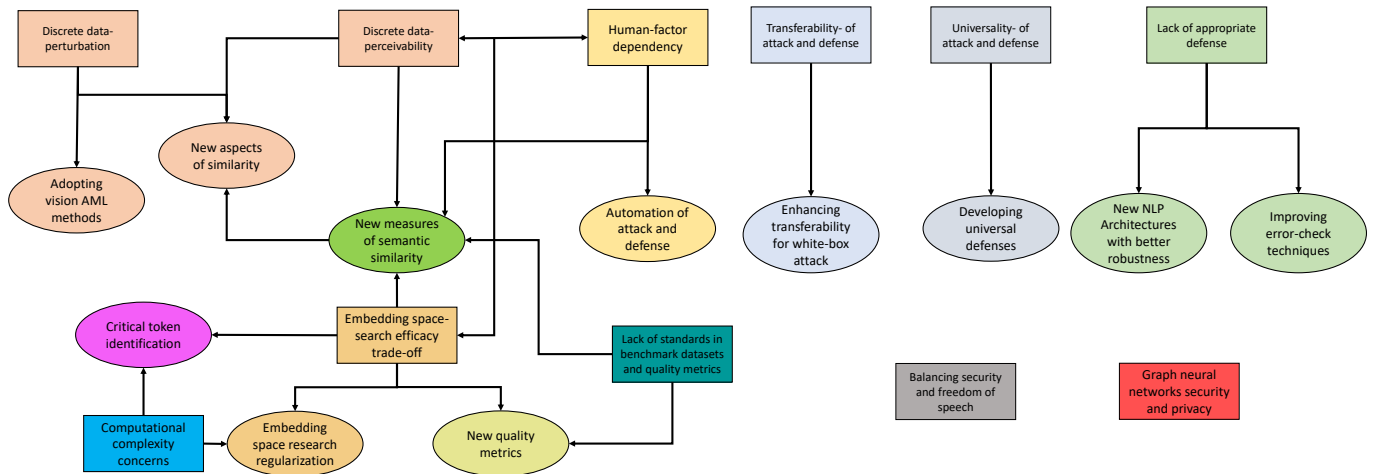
Discrete data-perturbation

Discrete data-perceivability

Human-factor dependency

Transferability- of attack and defense

Universality- of attack and defense

Lack of appropriate defense

New aspects of similarity

Adopting vision AML methods

New measures of semantic similarity

Automation of attack and defense

Enhancing transferability for white-box attack

Developing universal defenses

New NLP Architectures with better robustness

Improving error-check techniques

Critical token identification

Embedding space-search efficacy trade-off

Lack of standards in benchmark datasets and quality metrics

Balancing security and freedom of speech

Graph neural networks security and privacy

Computational complexity concerns

Embedding space research regularization

New quality metrics